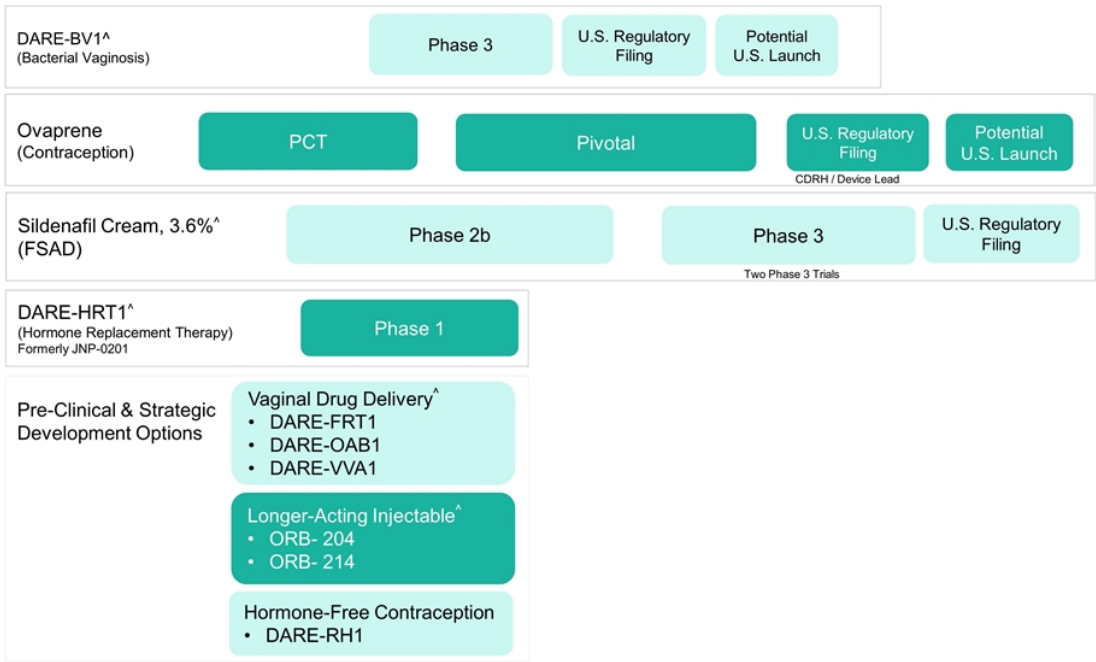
DARE-BV1^
(Bacterial Vaginosis)

Phase 3

U.S. Regulatory Filing

Potential U.S. Launch

Ovaprene
(Contraception)

PCT

Pivotal

U.S. Regulatory Filing

CDRH / Device Lead

Potential U.S. Launch

Sildenafil Cream, 3.6%^
(FSAD)

Phase 2b

Phase 3

Two Phase 3 Trials

U.S. Regulatory Filing

DARE-HRT1^
(Hormone Replacement Therapy)
Formerly JNP-0201

Phase 1

Pre-Clinical & Strategic Development Options

Vaginal Drug Delivery^
• DARE-FRT1
• DARE-OAB1
• DARE-VVA1

Longer-Acting Injectable^
• ORB- 204
• ORB- 214

Hormone-Free Contraception
• DARE-RH1